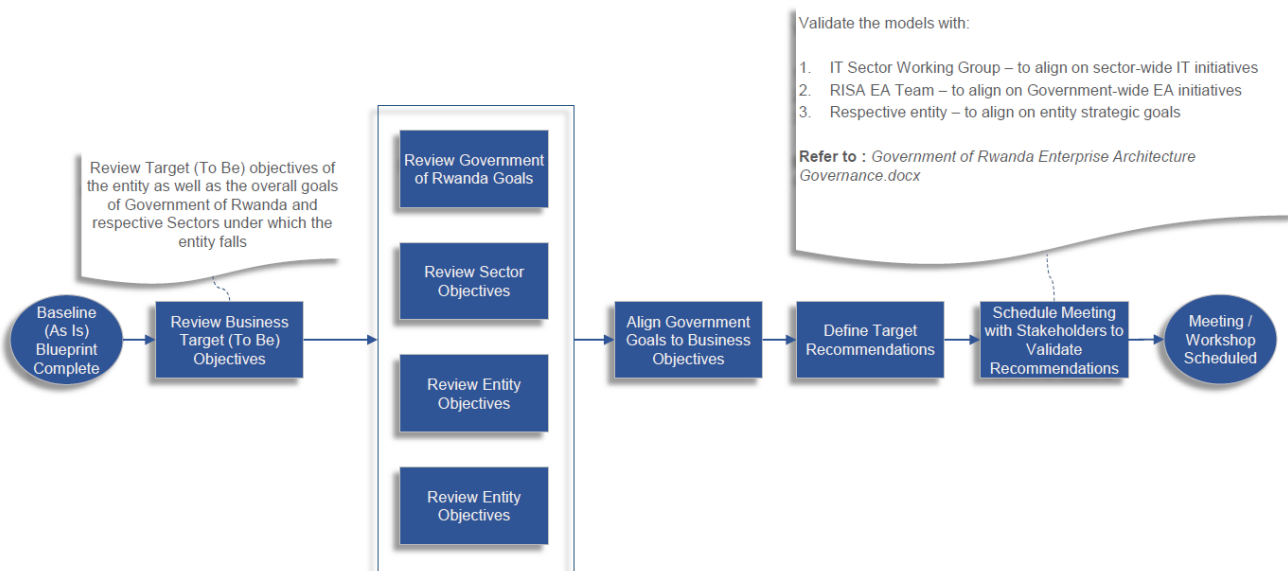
Validate the models with:

1. IT Sector Working Group – to align on sector-wide IT initiatives
2. RISA EA Team – to align on Government-wide EA initiatives
3. Respective entity – to align on entity strategic goals

**Refer to :** *Government of Rwanda Enterprise Architecture Governance.docx*

Review Target (To Be) objectives of the entity as well as the overall goals of Government of Rwanda and respective Sectors under which the entity falls

Baseline (As Is) Blueprint Complete

Review Business Target (To Be) Objectives

Review Government of Rwanda Goals

Review Sector Objectives

Review Entity Objectives

Review Entity Objectives

Align Government Goals to Business Objectives

Define Target Recommendations

Schedule Meeting with Stakeholders to Validate Recommendations

Meeting / Workshop Scheduled